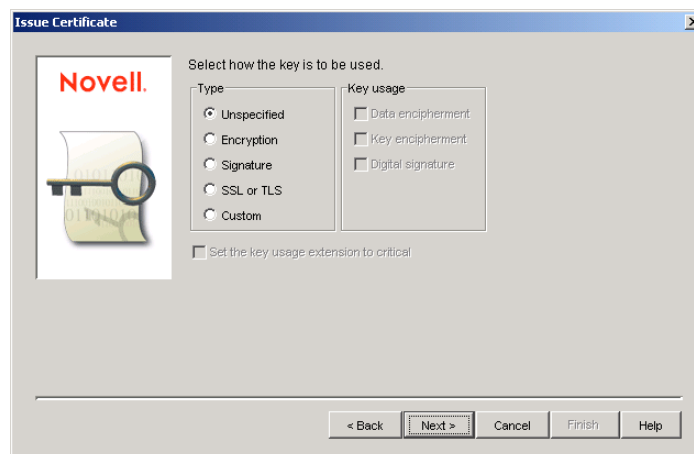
Issue Certificate

Novell.

Select how the key is to be used.

Type
Unspecified
Encryption
Signature
SSL or TLS
Custom

Key usage
Data encipherment
Key encipherment
Digital signature

Set the key usage extension to critical

< Back
Next >
Cancel
Finish
Help